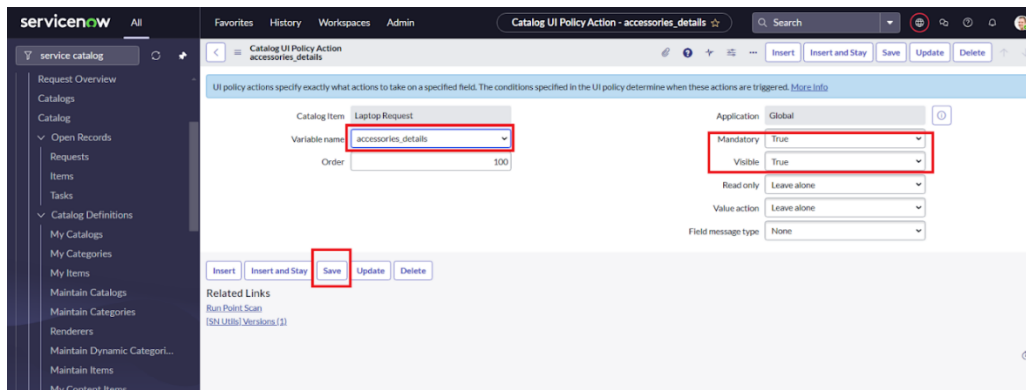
servicenow All Favorites History Workspaces Admin Catalog UI Policy Action - accessories_details ☆ Search

service catalog

Request Overview
Catalogs
Catalog
Open Records
Requests
Items
Tasks
Catalog Definitions
My Catalogs
My Categories
My Items
Maintain Catalogs
Maintain Categories
Renderers
Maintain Dynamic Categori...
Maintain Items
My Content Items

Catalog UI Policy Action
accessories_details

Insert Insert and Stay Save Update Delete

UI policy actions specify exactly what actions to take on a specified field. The conditions specified in the UI policy determine when these actions are triggered. More Info

Catalog Item Laptop Request
Variable name accessories_details
Order 100

Application Global
Mandatory True
Visible True
Read only Leave alone
Value action Leave alone
Field message type None

Insert Insert and Stay Save Update Delete

Related Links
Run Point Scan
[SN Utils] Versions (1)